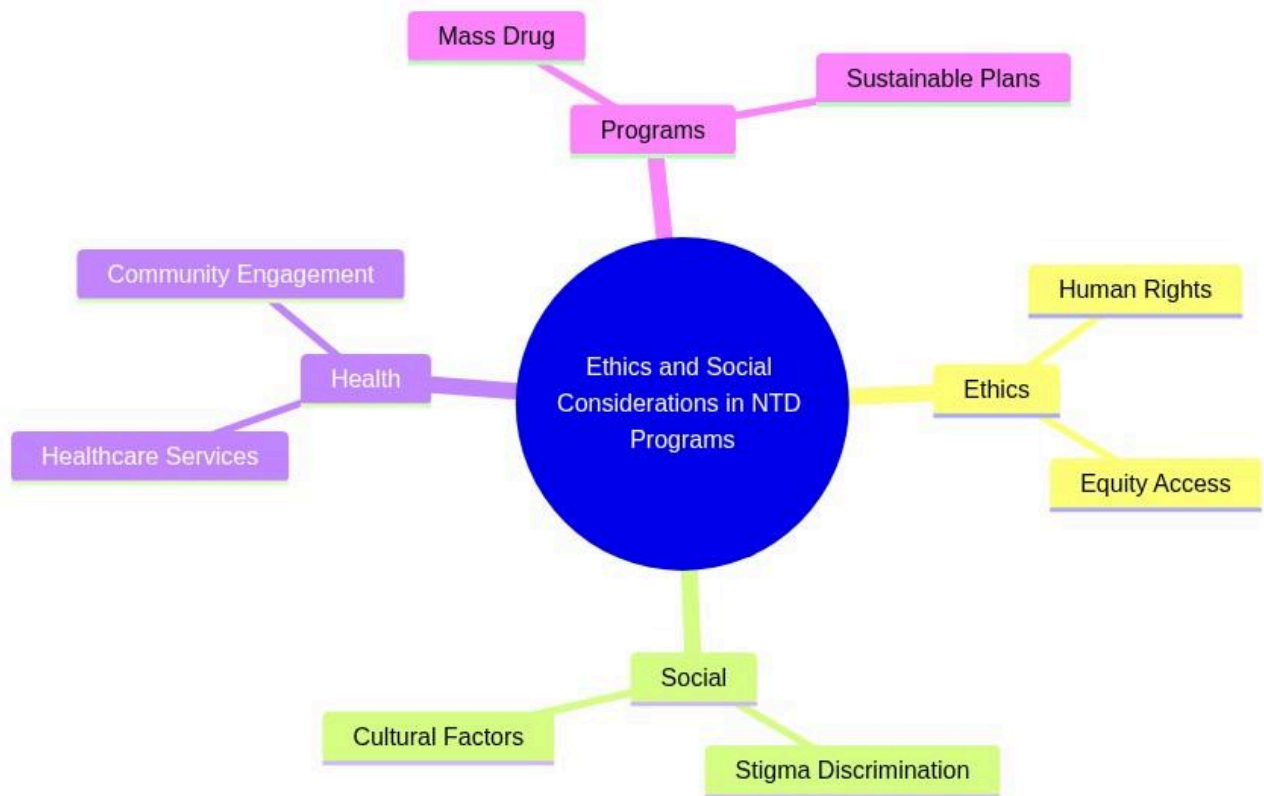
Mass Drug

Sustainable Plans

Programs

Community Engagement

Health

Healthcare Services

Ethics and Social Considerations in NTD Programs

Human Rights

Ethics

Equity Access

Social

Cultural Factors

Stigma Discrimination